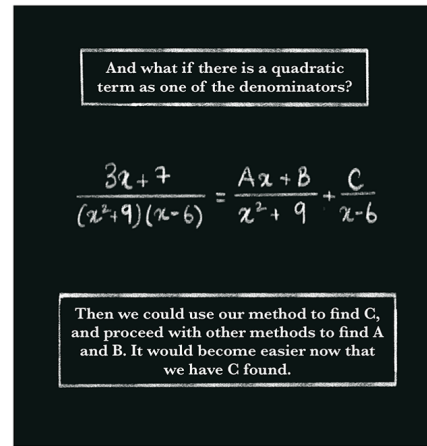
And what if there is a quadratic term as one of the denominators?

$\frac{3x+7}{(x^2+9)(x-6)} = \frac{Ax+B}{x^2+9} + \frac{C}{x-6}$

Then we could use our method to find C, and proceed with other methods to find A and B. It would become easier now that we have C found.